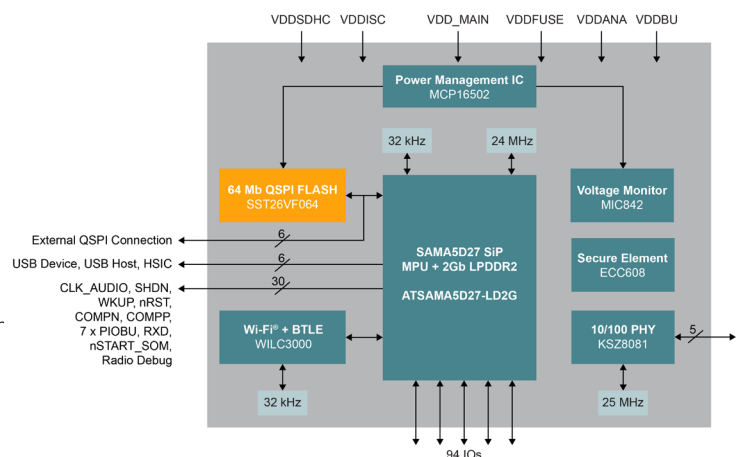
VDDSDHC VDDISC VDD_MAIN VDDFUSE VDDANA VDDBU

Power Management IC
MCP16502

32 kHz

24 MHz

64 Mb QSPI FLASH
SST26VF064

Voltage Monitor
MIC842

External QSPI Connection

6

USB Device, USB Host, HSIC

6

SAMA5D27 SiP
MPU + 2Gb LPDDR2

ATSAMA5D27-LD2G

Secure Element
ECC608

CLK_AUDIO, SHDN, WKUP, nRST, COMPN, COMPP, 7 x PIOBU, RXD, nSTART_SOM, Radio Debug

30

Wi-Fi® + BTLE
WILC3000

10/100 PHY
KSZ8081

5

32 kHz

25 MHz

94 IOs